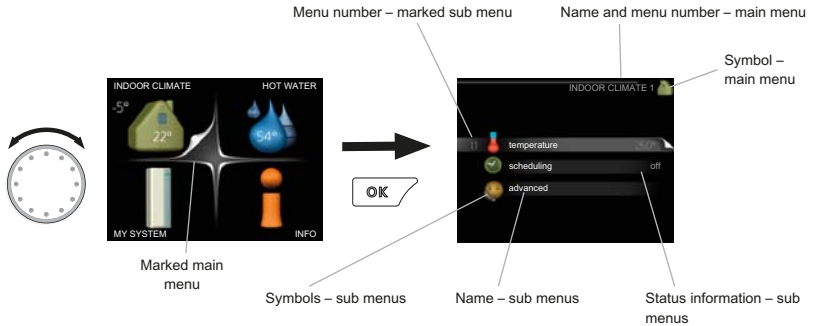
Menu number – marked sub menu

Name and menu number – main menu

Symbol – main menu

INDOOR CLIMATE

HOT WATER

-5°

22°

54°

MY SYSTEM

INFO

Marked main menu

OK

INDOOR CLIMATE 1

1.1

temperature

scheduling

off

advanced

Symbols – sub menus

Name – sub menus

Status information – sub menus